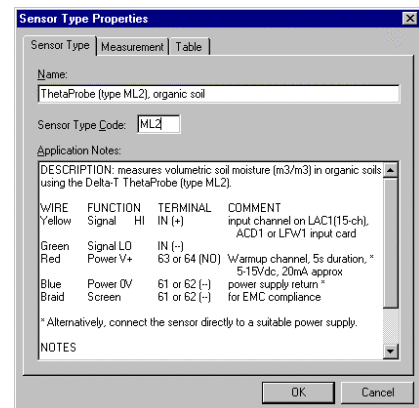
Sensor Type Properties

Sensor Type | Measurement | Table

Name:
ThetaProbe (type ML2), organic soil

Sensor Type Code: ML2

Application Notes:
DESCRIPTION: measures volumetric soil moisture (m3/m3) in organic soils using the Delta-T ThetaProbe (type ML2).

| WIRE | FUNCTION | TERMINAL | COMMENT |
|---|---|---|---|
| Yellow | Signal HI | IN (+) | input channel on LAC1(15-ch), ACD1 or LFW1 input card |
| Green | Signal LO | IN (--) | |
| Red | Power V+ | 63 or 64 (NO) | Warmup channel, 5s duration, * 5-15Vdc, 20mA approx |
| Blue | Power 0V | 61 or 62 (--) | power supply return * |
| Braid | Screen | 61 or 62 (--) | for EMC compliance |

* Alternatively, connect the sensor directly to a suitable power supply.

NOTES

OK    Cancel